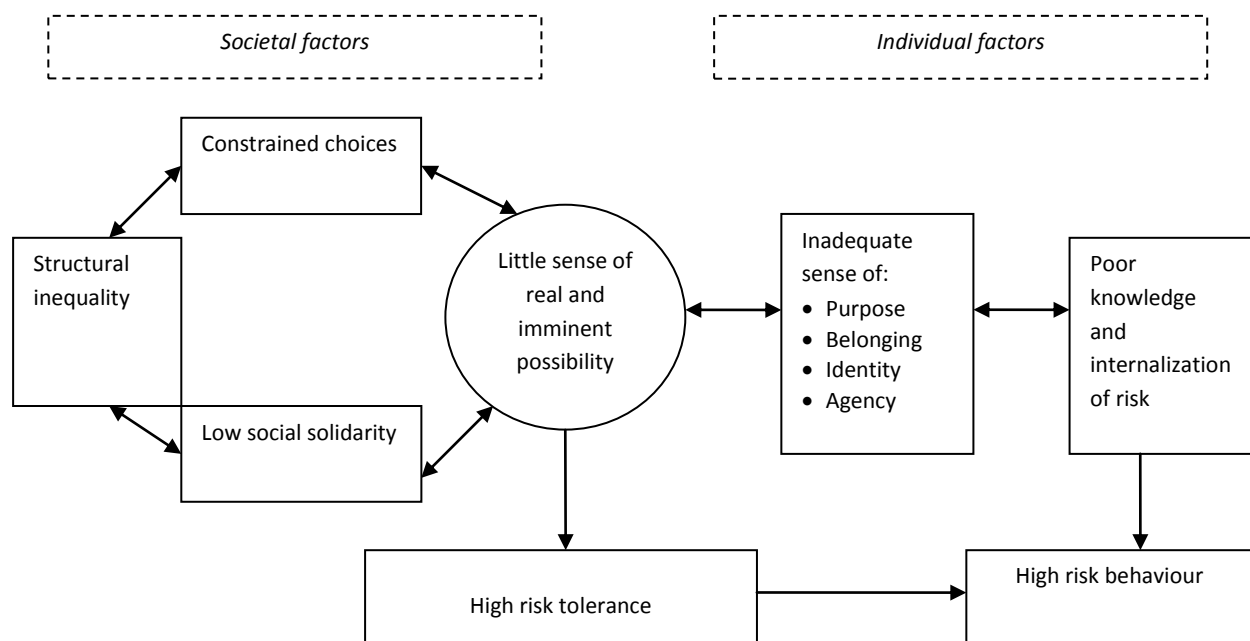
*Societal factors*

*Individual factors*

Constrained choices

Structural inequality

Low social solidarity

Little sense of real and imminent possibility

Inadequate sense of:
- Purpose
- Belonging
- Identity
- Agency

Poor knowledge and internalization of risk

High risk tolerance

High risk behaviour